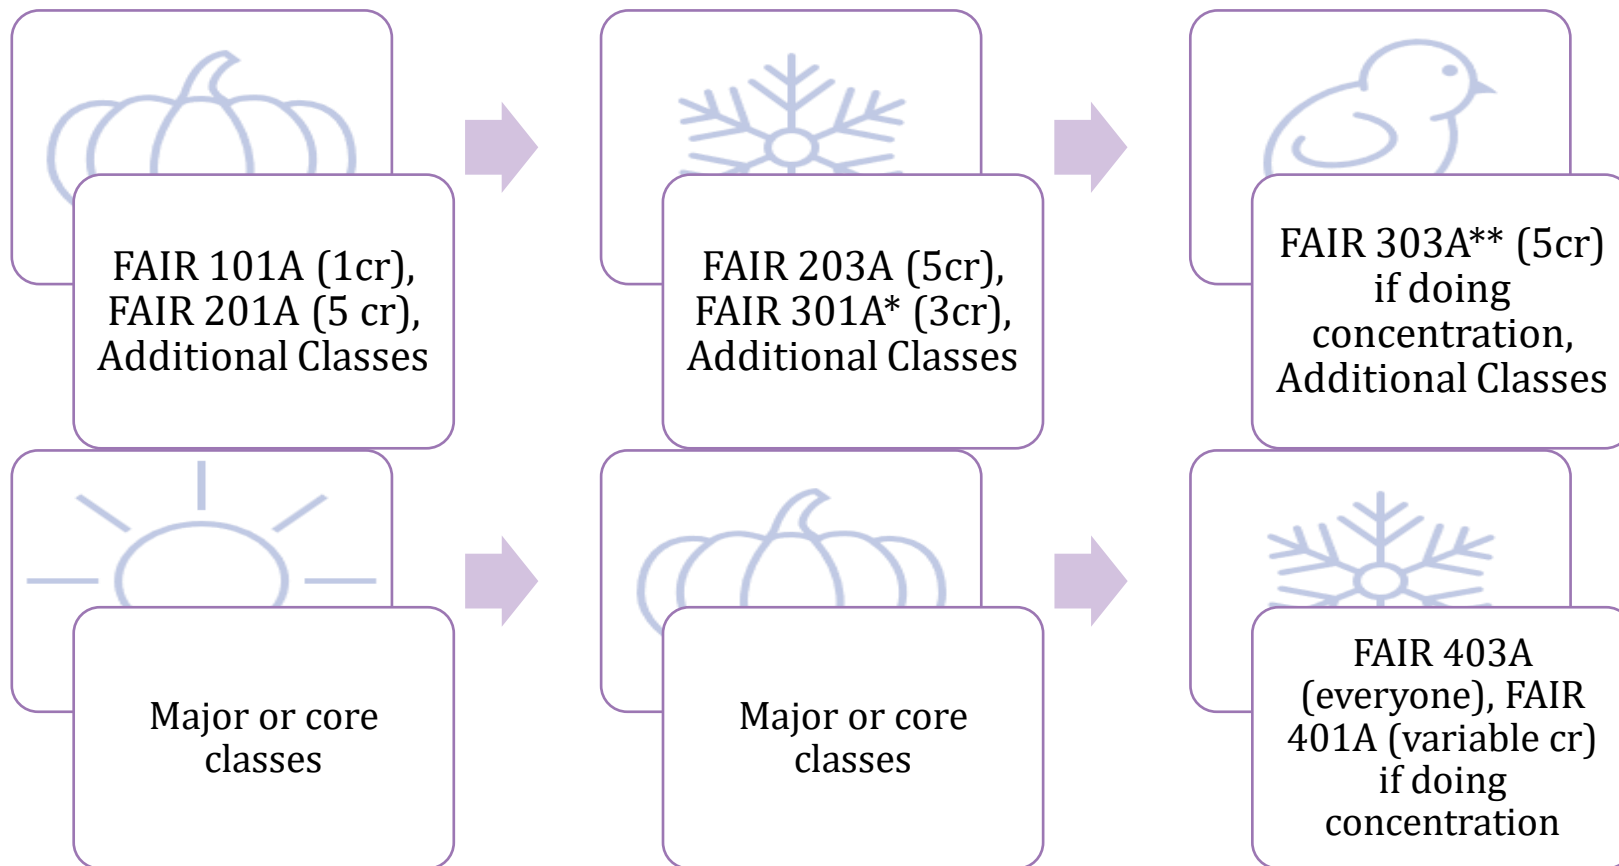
FAIR 101A (1cr), FAIR 201A (5 cr), Additional Classes

FAIR 203A (5cr), FAIR 301A* (3cr), Additional Classes

FAIR 303A** (5cr) if doing concentration, Additional Classes

Major or core classes

Major or core classes

FAIR 403A (everyone), FAIR 401A (variable cr) if doing concentration